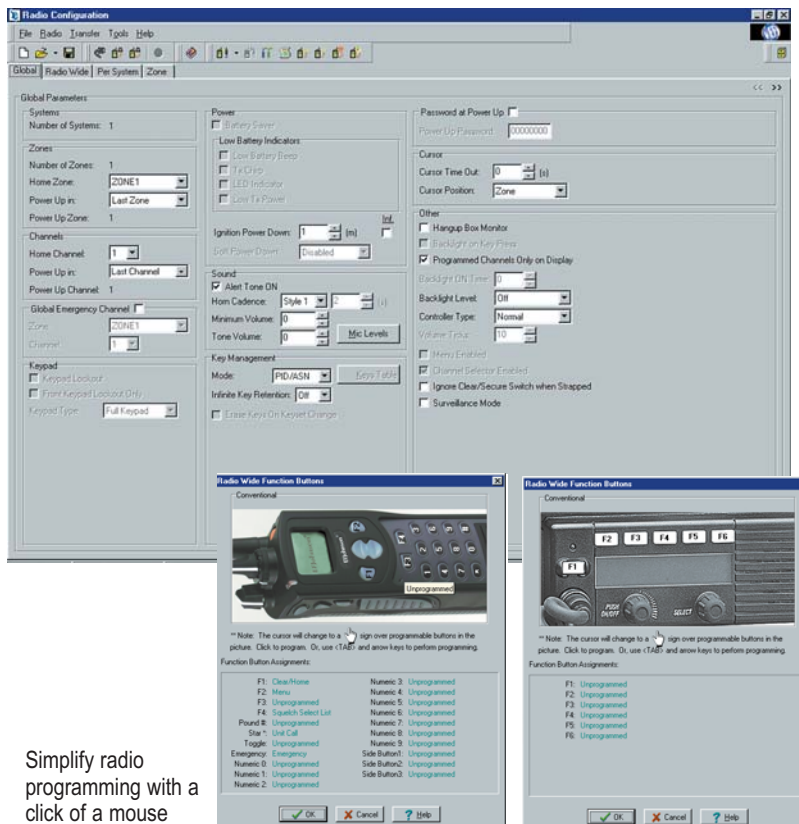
Radio Configuration

File Radio Transfer Tools Help

Global | Radio Wide | Per System | Zone

<< >>

Global Parameters

Systems
Number of Systems: 1

Zones
Number of Zones: 1
Home Zone: ZONE1
Power Up in: Last Zone
Power Up Zone: 1

Channels
Home Channel: 1
Power Up in: Last Channel
Power Up Channel: 1

Global Emergency Channel
Zone: ZONE1
Channel: 1

Keypad
Keypad Lockout
Front Keypad Lockout Only
Keypad Type: Full Keypad

Power
Battery Saver
Low Battery Indicators
Low Battery Beep
Tx Chirp
LED Indicator
Low Tx Power

Ignition Power Down: 1 (m)
Inf.
Soft Power Down: Disabled

Sound
Alert Tone ON
Horn Cadence: Style 1 2 (s)
Minimum Volume: 0
Tone Volume: 0
Mic Levels

Key Management
Mode: PID/ASN
Keys Table
Infinite Key Retention: Off
Erase Keys On Keyset Change

Password at Power Up
Power Up Password: 00000000

Cursor
Cursor Time Out: 0 (s)
Cursor Position: Zone

Other
Hangup Box Monitor
Backlight on Key Press
Programmed Channels Only on Display
Backlight ON Time: 0
Backlight Level: Off
Controller Type: Normal
Volume Ticks: 10
Menu Enabled
Channel Selector Enabled
Ignore Clear/Secure Switch when Strapped
Surveillance Mode

Radio Wide Function Buttons

Conventional

Unprogrammed

** Note: The cursor will change to a sign over programmable buttons in the picture. Click to program. Or, use <TAB> and arrow keys to perform programming.

Function Button Assignments:

F1: Clear/Home
F2: Menu
F3: Unprogrammed
F4: Squelch Select List
Pound #: Unprogrammed
Star *: Unit Call
Toggle: Unprogrammed
Emergency: Emergency
Numeric 0: Unprogrammed
Numeric 1: Unprogrammed
Numeric 2: Unprogrammed
Numeric 3: Unprogrammed
Numeric 4: Unprogrammed
Numeric 5: Unprogrammed
Numeric 6: Unprogrammed
Numeric 7: Unprogrammed
Numeric 8: Unprogrammed
Numeric 9: Unprogrammed
Side Button1: Unprogrammed
Side Button2: Unprogrammed
Side Button3: Unprogrammed

OK Cancel Help

Radio Wide Function Buttons

Conventional

F1 F2 F3 F4 F5 F6
PUSH ON/OFF SELECT

** Note: The cursor will change to a sign over programmable buttons in the picture. Click to program. Or, use <TAB> and arrow keys to perform programming.

Function Button Assignments:

F1: Unprogrammed
F2: Unprogrammed
F3: Unprogrammed
F4: Unprogrammed
F5: Unprogrammed
F6: Unprogrammed

OK Cancel Help

Simplify radio programming with a click of a mouse